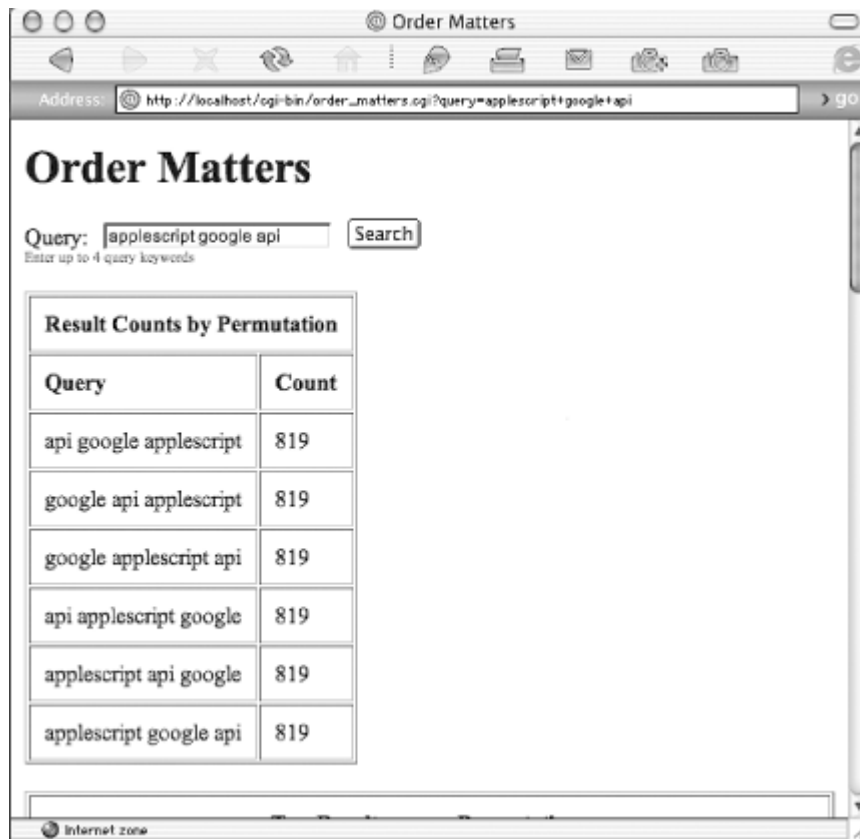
Order Matters

Address: http://localhost/cgi-bin/order_matters.cgi?query=applescript+google+api

go

# Order Matters

Query: applescript google api Search
Enter up to 4 query keywords

| Result Counts by Permutation | |
|---|---|
| Query | Count |
| api google applescript | 819 |
| google api applescript | 819 |
| google applescript api | 819 |
| api applescript google | 819 |
| applescript api google | 819 |
| applescript google api | 819 |

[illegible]

Internet zone